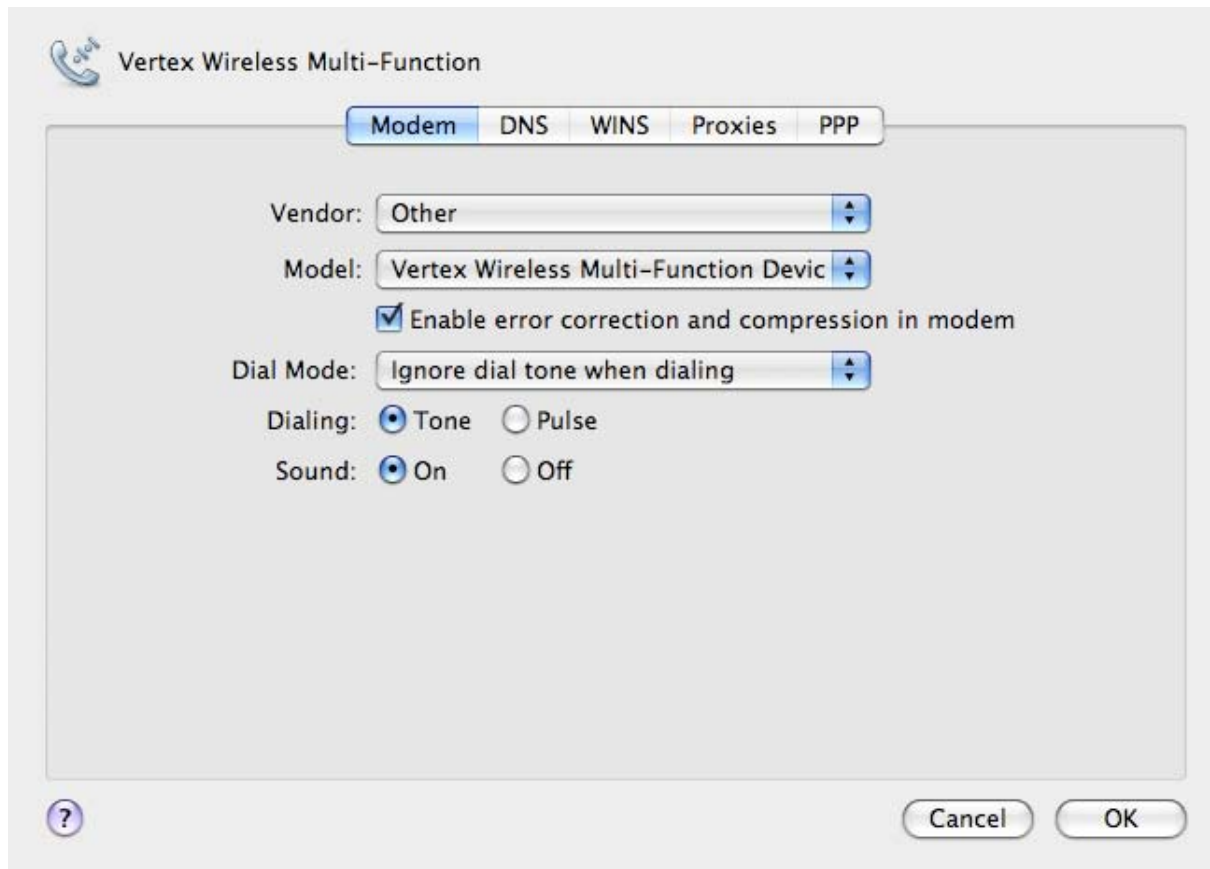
Vertex Wireless Multi-Function

Modem DNS WINS Proxies PPP

Vendor: Other

Model: Vertex Wireless Multi-Function Devic

Enable error correction and compression in modem

Dial Mode: Ignore dial tone when dialing

Dialing: Tone Pulse

Sound: On Off

?

Cancel OK